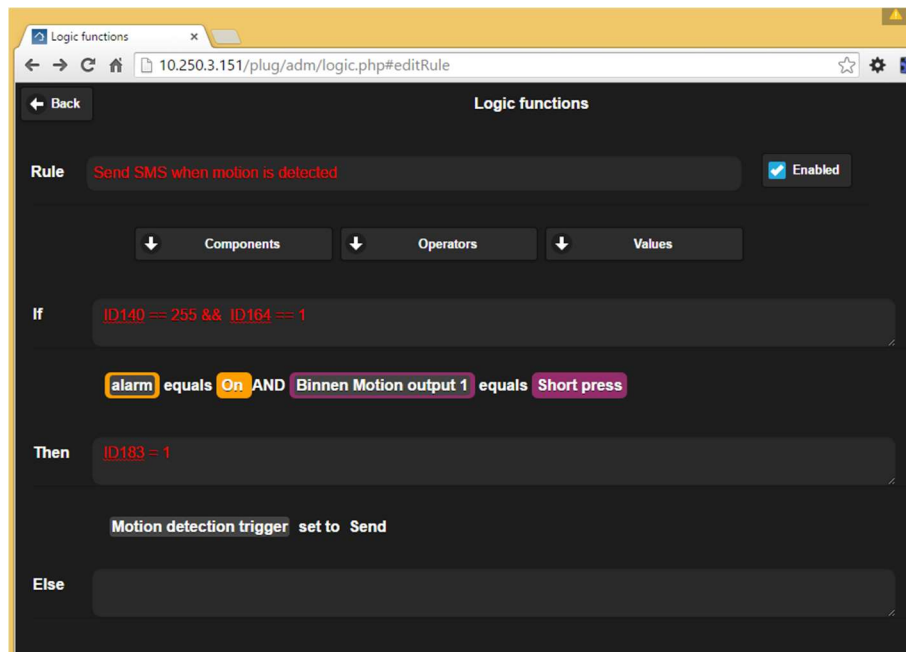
Logic functions ×

10.250.3.151/plug/adm/logic.php#editRule

Back

Logic functions

Rule

Send SMS when motion is detected

Enabled

Components

Operators

Values

If

ID140 == 255 && ID164 == 1

alarm equals On AND Binnen Motion output 1 equals Short press

Then

ID183 = 1

Motion detection trigger set to Send

Else